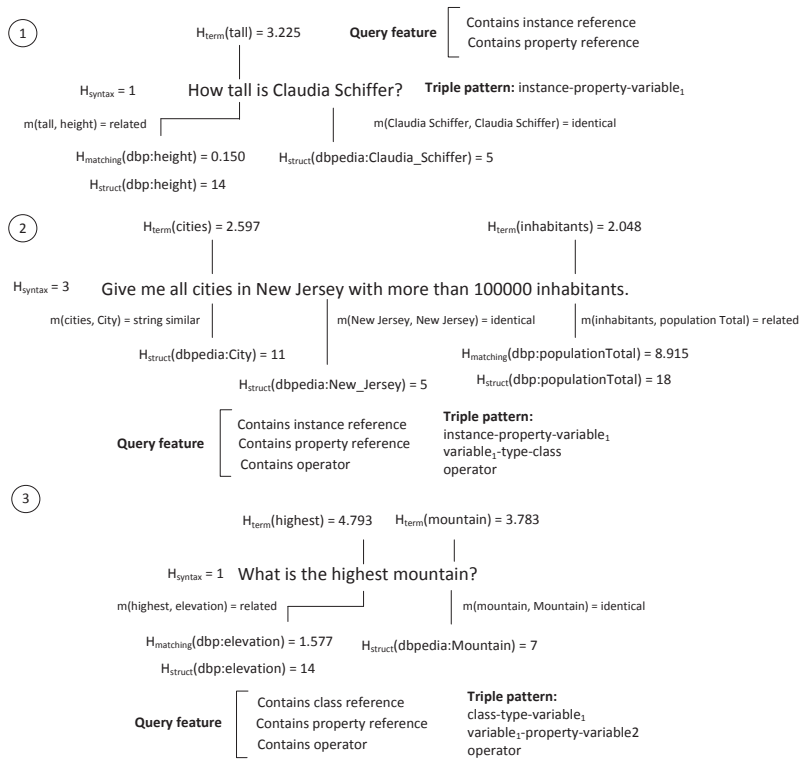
1

$H_{term}$(tall) = 3.225

**Query feature**
Contains instance reference
Contains property reference

$H_{syntax}$ = 1

How tall is Claudia Schiffer?

**Triple pattern:** instance-property-variable$_1$

m(tall, height) = related

m(Claudia Schiffer, Claudia Schiffer) = identical

$H_{matching}$(dbp:height) = 0.150

$H_{struct}$(dbpedia:Claudia_Schiffer) = 5

$H_{struct}$(dbp:height) = 14

2

$H_{term}$(cities) = 2.597

$H_{term}$(inhabitants) = 2.048

$H_{syntax}$ = 3

Give me all cities in New Jersey with more than 100000 inhabitants.

m(cities, City) = string similar

m(New Jersey, New Jersey) = identical

m(inhabitants, population Total) = related

$H_{struct}$(dbpedia:City) = 11

$H_{matching}$(dbp:populationTotal) = 8.915

$H_{struct}$(dbpedia:New_Jersey) = 5

$H_{struct}$(dbp:populationTotal) = 18

**Query feature**
Contains instance reference
Contains property reference
Contains operator

**Triple pattern:**
instance-property-variable$_1$
variable$_1$-type-class
operator

3

$H_{term}$(highest) = 4.793

$H_{term}$(mountain) = 3.783

$H_{syntax}$ = 1

What is the highest mountain?

m(highest, elevation) = related

m(mountain, Mountain) = identical

$H_{matching}$(dbp:elevation) = 1.577

$H_{struct}$(dbpedia:Mountain) = 7

$H_{struct}$(dbp:elevation) = 14

**Query feature**
Contains class reference
Contains property reference
Contains operator

**Triple pattern:**
class-type-variable$_1$
variable$_1$-property-variable2
operator